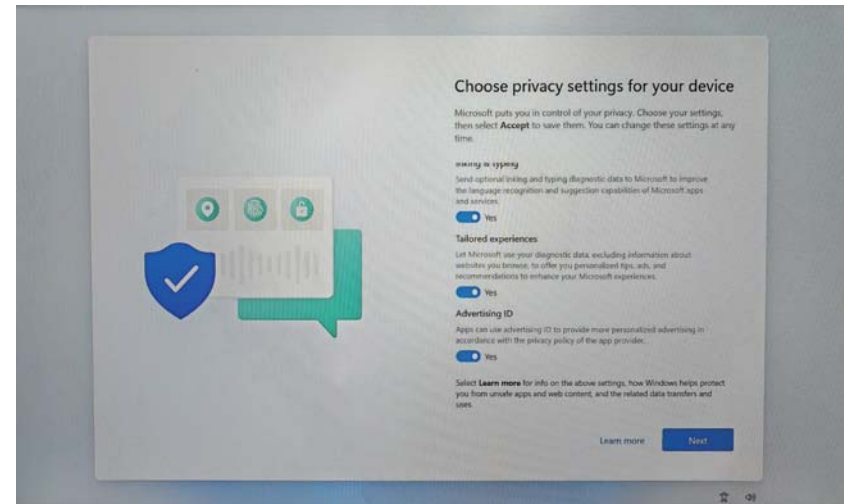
Choose privacy settings for your device

Microsoft puts you in control of your privacy. Choose your settings, then select **Accept** to save them. You can change these settings at any time.

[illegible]

Send optional inking and typing diagnostic data to Microsoft to improve the language recognition and suggestion capabilities of Microsoft apps and services.

Yes

Tailored experiences

Let Microsoft use your diagnostic data, excluding information about websites you browse, to offer you personalized tips, ads, and recommendations to enhance your Microsoft experiences.

Yes

Advertising ID

Apps can use advertising ID to provide more personalized advertising in accordance with the privacy policy of the app provider.

Yes

Select **Learn more** for info on the above settings, how Windows helps protect you from unsafe apps and web content, and the related data transfers and uses.

Learn more

Next